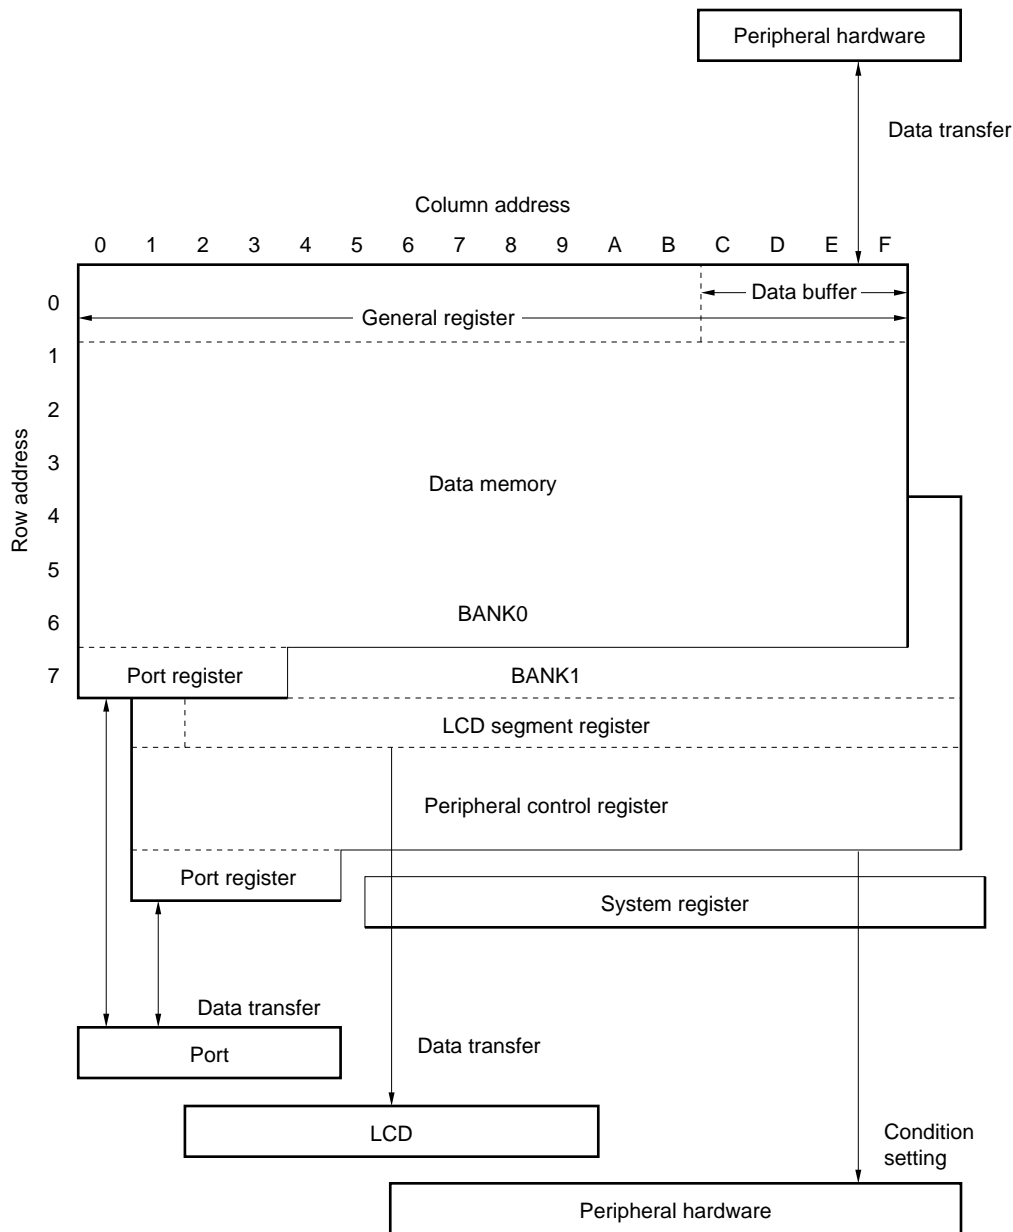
Peripheral hardware

Data transfer

Column address

0 1 2 3 4 5 6 7 8 9 A B C D E F

Row address

0
1
2
3
4
5
6
7

Data buffer

General register

Data memory

BANK0

Port register

BANK1

LCD segment register

Peripheral control register

Port register

System register

Data transfer

Port

Data transfer

LCD

Condition setting

Peripheral hardware